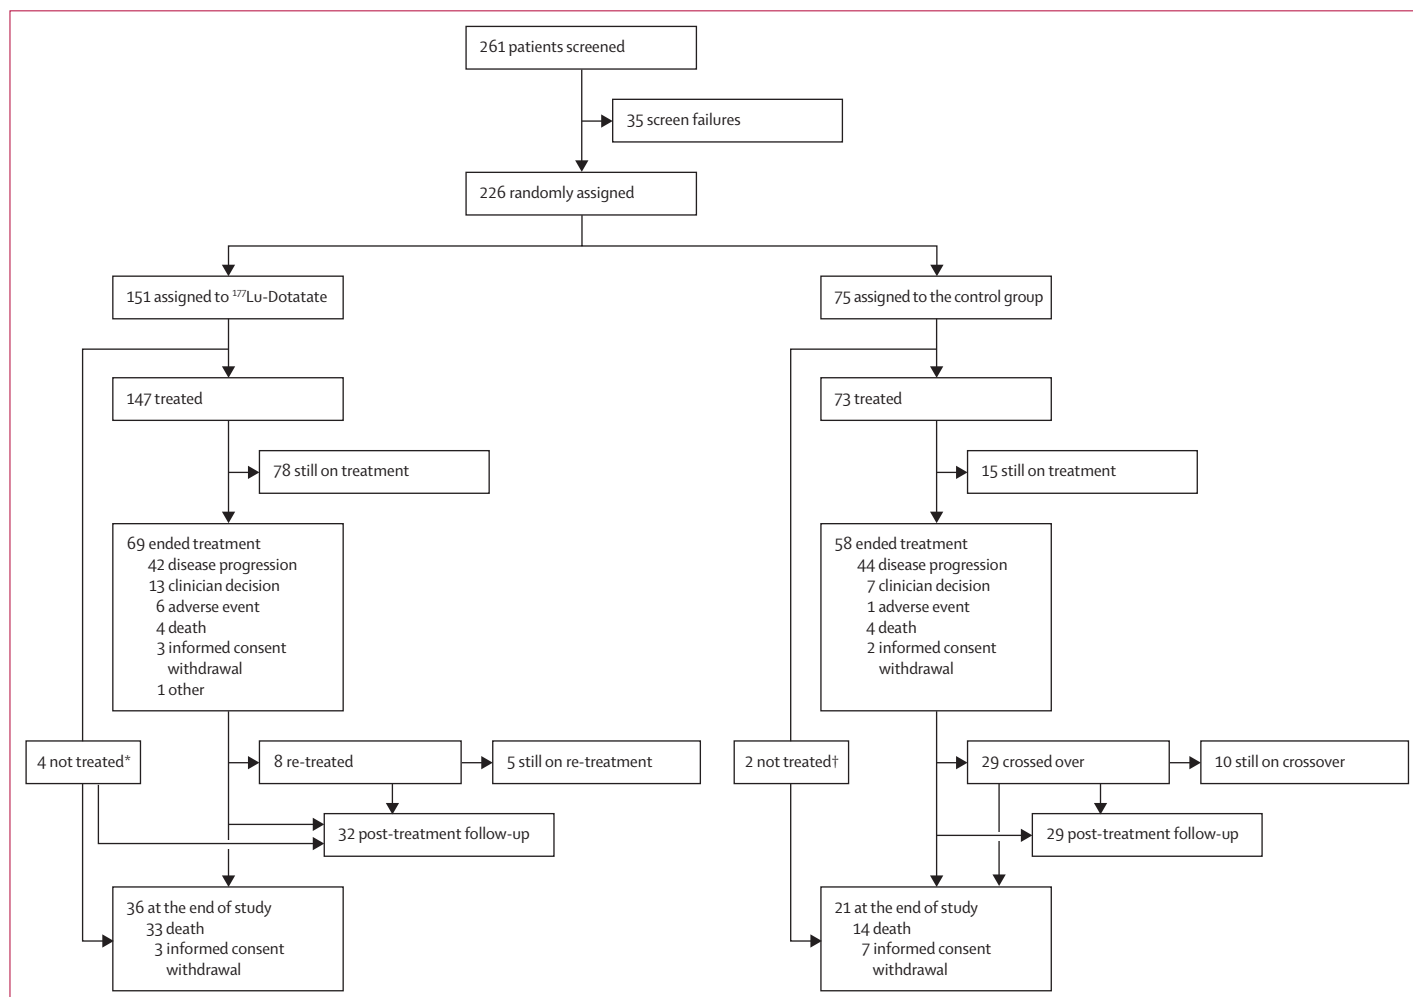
261 patients screened

35 screen failures

226 randomly assigned

151 assigned to $^{177}$Lu-Dotatate

75 assigned to the control group

147 treated

78 still on treatment

69 ended treatment
42 disease progression
13 clinician decision
6 adverse event
4 death
3 informed consent withdrawal
1 other

4 not treated*

8 re-treated

5 still on re-treatment

32 post-treatment follow-up

36 at the end of study
33 death
3 informed consent withdrawal

73 treated

15 still on treatment

58 ended treatment
44 disease progression
7 clinician decision
1 adverse event
4 death
2 informed consent withdrawal

2 not treated†

29 crossed over

10 still on crossover

29 post-treatment follow-up

21 at the end of study
14 death
7 informed consent withdrawal